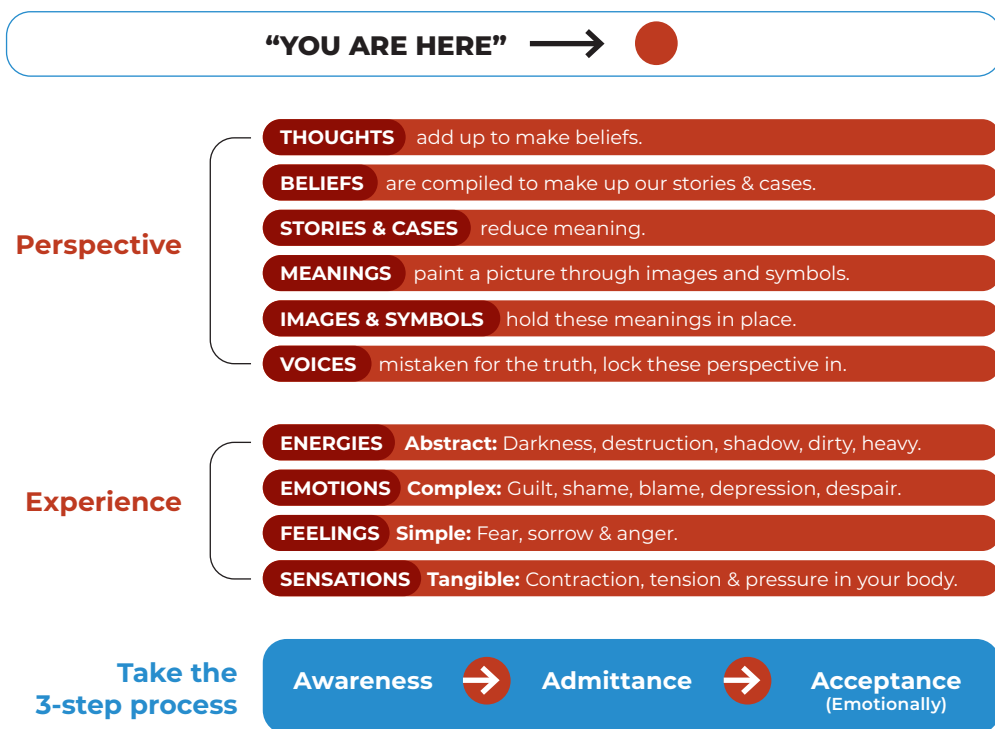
"YOU ARE HERE"

Perspective

THOUGHTS add up to make beliefs.

BELIEFS are compiled to make up our stories & cases.

STORIES & CASES reduce meaning.

MEANINGS paint a picture through images and symbols.

IMAGES & SYMBOLS hold these meanings in place.

VOICES mistaken for the truth, lock these perspective in.

Experience

ENERGIES **Abstract:** Darkness, destruction, shadow, dirty, heavy.

EMOTIONS **Complex:** Guilt, shame, blame, depression, despair.

FEELINGS **Simple:** Fear, sorrow & anger.

SENSATIONS **Tangible:** Contraction, tension & pressure in your body.

Take the 3-step process

Awareness Admittance Acceptance (Emotionally)